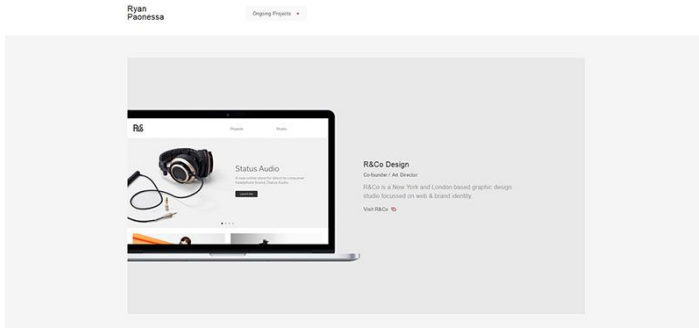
Ryan
Paonessa

Ongoing Projects ▾

R&

Projects

Studio

Status Audio

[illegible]

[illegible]

R&Co Design

Co-founder / Art Director

R&Co is a New York and London based graphic design studio focussed on web & brand identity

Visit R&Co